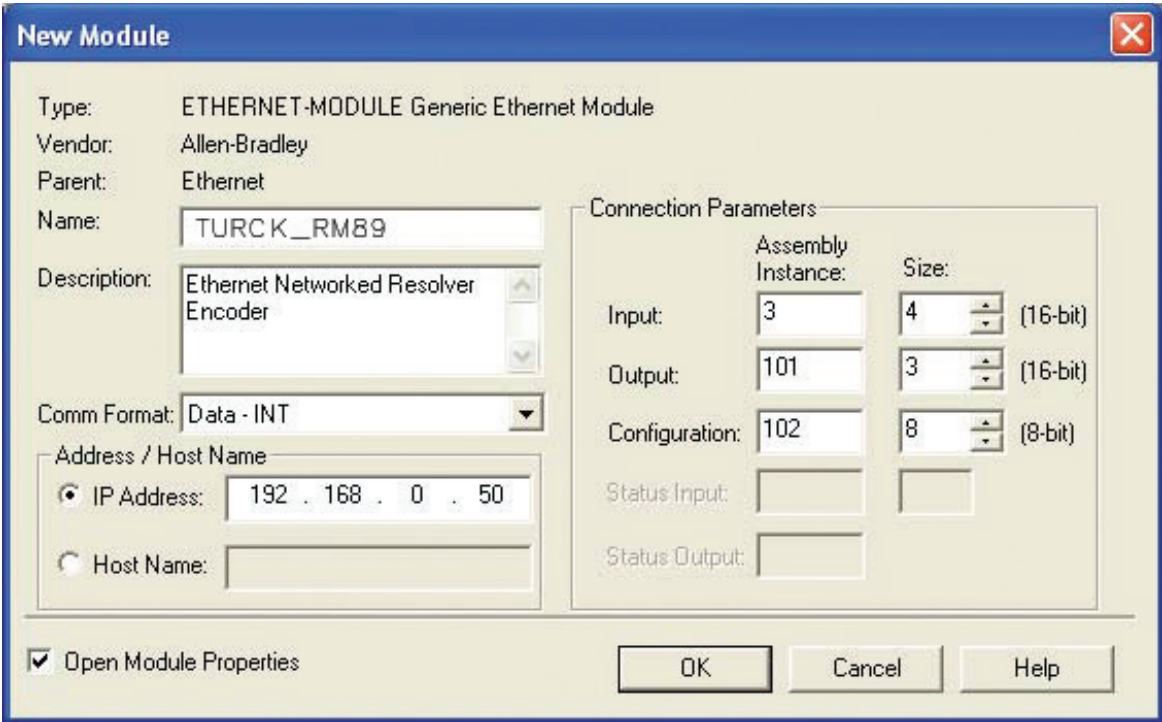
New Module

Type: ETHERNET-MODULE Generic Ethernet Module
Vendor: Allen-Bradley
Parent: Ethernet
Name: TURCK_RM89
Description: Ethernet Networked Resolver Encoder

Comm Format: Data - INT

Address / Host Name
IP Address: 192 . 168 . 0 . 50
Host Name:

Connection Parameters

| | Assembly Instance: | Size: | |
|---|---|---|---|
| Input: | 3 | 4 | (16-bit) |
| Output: | 101 | 3 | (16-bit) |
| Configuration: | 102 | 8 | (8-bit) |
| Status Input: | | | |
| Status Output: | | | |

Open Module Properties

OK Cancel Help